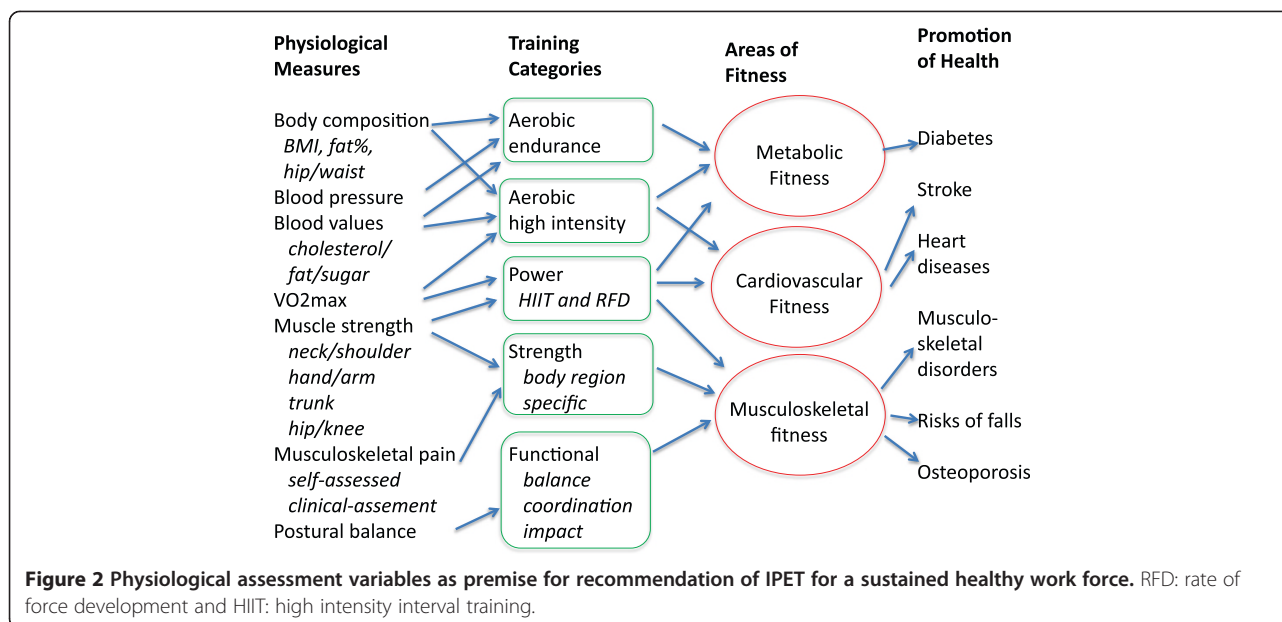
Physiological Measures

Body composition
BMI, fat%, hip/waist
Blood pressure
Blood values
cholesterol/ fat/sugar
VO2max
Muscle strength
neck/shoulder
hand/arm
trunk
hip/knee
Musculoskeletal pain
self-assessed
clinical-assement
Postural balance

Training Categories

Aerobic endurance

Aerobic high intensity

Power
HIIT and RFD

Strength
body region specific

Functional
balance
coordination
impact

Areas of Fitness

Metabolic Fitness

Cardiovascular Fitness

Musculoskeletal fitness

Promotion of Health

Diabetes
Stroke
Heart diseases
Musculo-skeletal disorders
Risks of falls
Osteoporosis

Figure 2 Physiological assessment variables as premise for recommendation of IPET for a sustained healthy work force. RFD: rate of force development and HIIT: high intensity interval training.